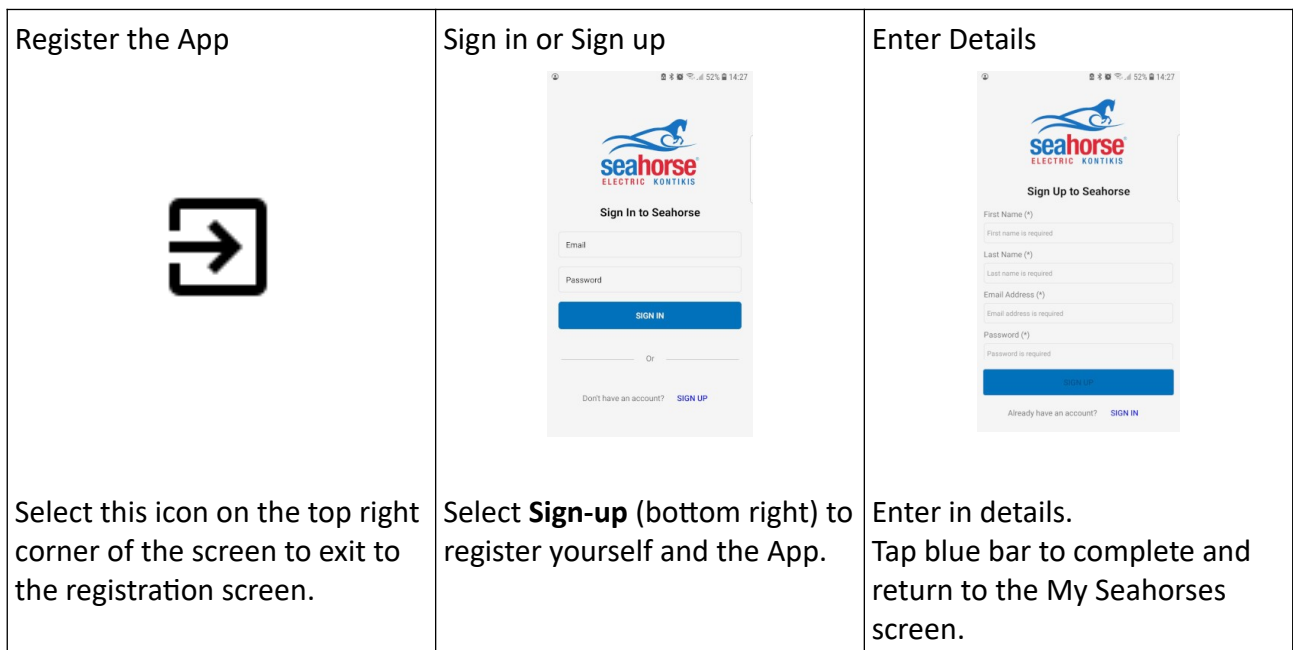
| Register the App | Sign in or Sign up | Enter Details |
|---|---|---|
| | 52% 14:27<br>seahorse<br>ELECTRIC KONTIKIS<br>Sign In to Seahorse<br>Email<br>Password<br>SIGN IN<br>Or<br>Don't have an account? SIGN UP | 52% 14:27<br>seahorse<br>ELECTRIC KONTIKIS<br>Sign Up to Seahorse<br>First Name (*)<br>First name is required<br>Last Name (*)<br>Last name is required<br>Email Address (*)<br>Email address is required<br>Password (*)<br>Password is required<br>SIGN UP<br>Already have an account? SIGN IN |
| Select this icon on the top right corner of the screen to exit to the registration screen. | Select **Sign-up** (bottom right) to register yourself and the App. | Enter in details.<br>Tap blue bar to complete and return to the My Seahorses screen. |